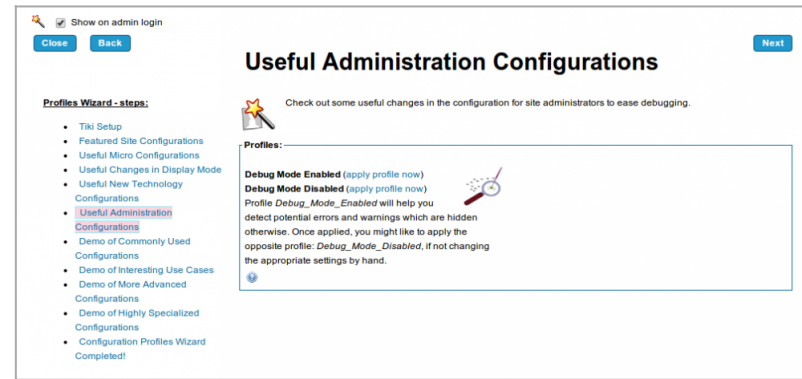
Show on admin login

Close Back Next

Useful Administration Configurations

Profiles Wizard - steps:

- Tiki Setup
- Featured Site Configurations
- Useful Micro Configurations
- Useful Changes in Display Mode
- Useful New Technology Configurations
- Useful Administration Configurations
- Demo of Commonly Used Configurations
- Demo of Interesting Use Cases
- Demo of More Advanced Configurations
- Demo of Highly Specialized Configurations
- Configuration Profiles Wizard Completed!

Check out some useful changes in the configuration for site administrators to ease debugging.

Profiles:

**Debug Mode Enabled** (apply profile now)
**Debug Mode Disabled** (apply profile now)
Profile *Debug_Mode_Enabled* will help you detect potential errors and warnings which are hidden otherwise. Once applied, you might like to apply the opposite profile: *Debug_Mode_Disabled*, if not changing the appropriate settings by hand.